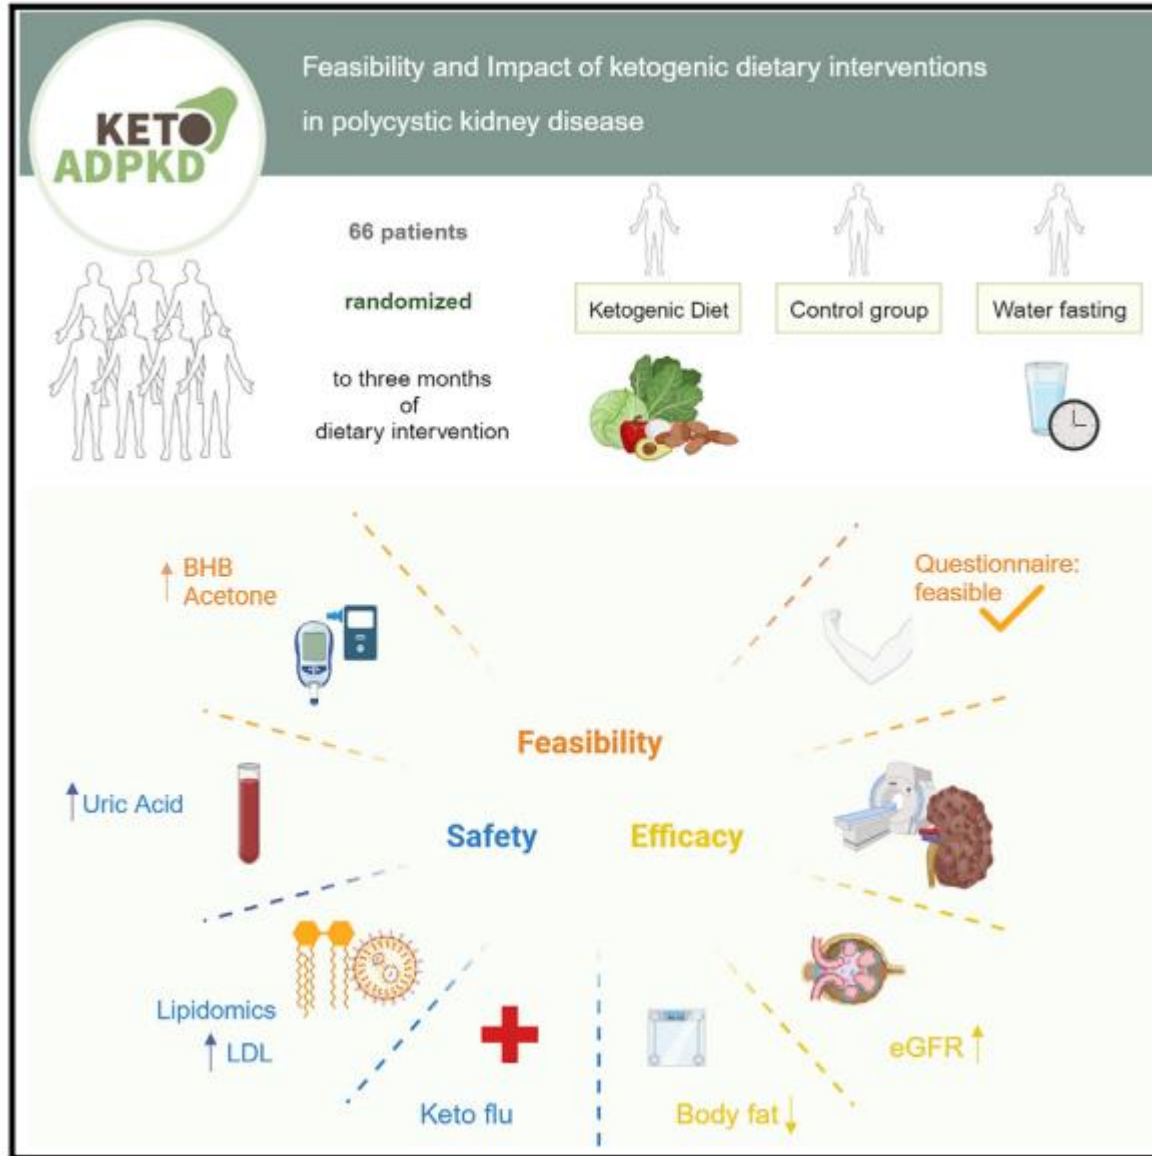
KETO
ADPKD

Feasibility and Impact of ketogenic dietary interventions in polycystic kidney disease

66 patients

randomized

to three months of dietary intervention

Ketogenic Diet

Control group

Water fasting

↑ BHB Acetone

Questionnaire: feasible

Feasibility

↑ Uric Acid

Safety

Efficacy

Lipidomics

↑ LDL

Keto flu

Body fat ↓

eGFR ↑